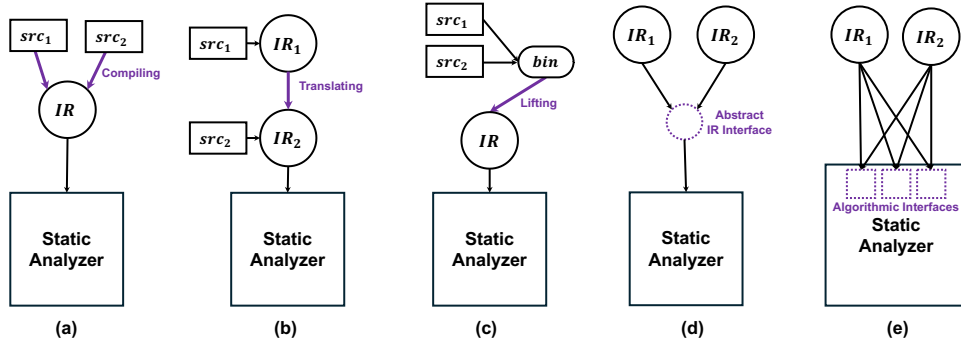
$src_1$

$src_2$

Compiling

$IR$

Static Analyzer

(a)

$src_1$

$IR_1$

Translating

$src_2$

$IR_2$

Static Analyzer

(b)

$src_1$

$src_2$

$bin$

Lifting

$IR$

Static Analyzer

(c)

$IR_1$

$IR_2$

Abstract IR Interface

Static Analyzer

(d)

$IR_1$

$IR_2$

Algorithmic Interfaces

Static Analyzer

(e)